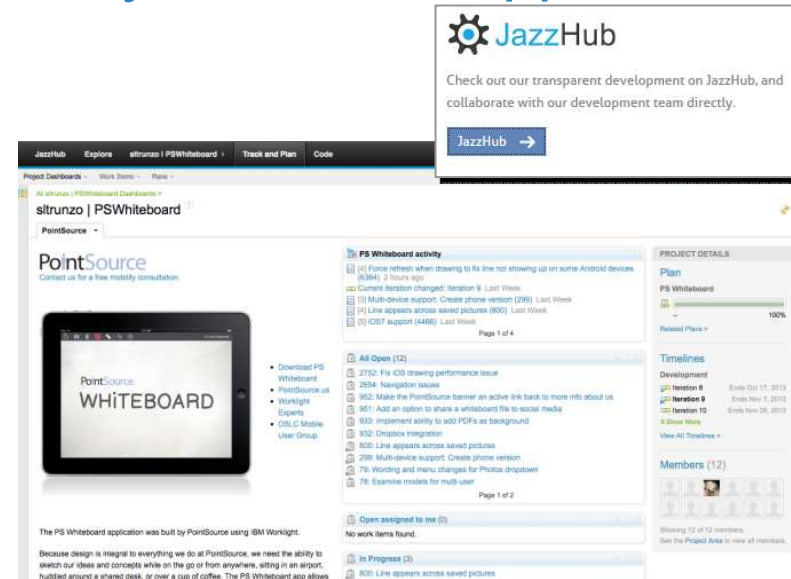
JazzHub

Check out our transparent development on JazzHub, and collaborate with our development team directly.

JazzHub →

JazzHub Explore sltrunzo | PSWhiteboard Track and Plan Code

Project Dashboards Work Items Plans

All sltrunzo | PSWhiteboard Dashboards >

sltrunzo | PSWhiteboard

PointSource

PointSource
Contact us for a free mobility consultation.

PointSource
WHITEBOARD

• Download PS Whiteboard
• PointSource.us
• Worklight Experts
• OSLC Mobile User Group

The PS Whiteboard application was built by PointSource using IBM Worklight.

Because design is integral to everything we do at PointSource, we need the ability to sketch our ideas and concepts while on the go or from anywhere, sitting in an airport, huddled around a shared desk, or over a cup of coffee. The PS Whiteboard app allows

PS Whiteboard activity
[4] Force refresh when drawing to fix line not showing up on some Android devices (6364) 3 hours ago
Current iteration changed: Iteration 9 Last Week
[3] Multi-device support: Create phone version (299) Last Week
[4] Line appears across saved pictures (800) Last Week
[0] iOS7 support (4466) Last Week
Page 1 of 4

All Open (12)
2752: Fix iOS drawing performance issue
2654: Navigation issues
952: Make the PointSource banner an active link back to more info about us
951: Add an option to share a whiteboard file to social media
933: Implement ability to add PDFs as background
932: Dropbox integration
800: Line appears across saved pictures
299: Multi-device support: Create phone version
79: Wording and menu changes for Photos dropdown
78: Examine models for multi-user
Page 1 of 2

Open assigned to me (0)
No work items found.

In Progress (3)
800: Line appears across saved pictures

PROJECT DETAILS
Plan
PS Whiteboard
100%
Related Plans >

Timelines
Development
Iteration 8 Ends Oct 17, 2013
Iteration 9 Ends Nov 7, 2013
Iteration 10 Ends Nov 28, 2013
Show More
View All Timelines >

Members (12)

Showing 12 of 12 members.
See the Project Area to view all members.